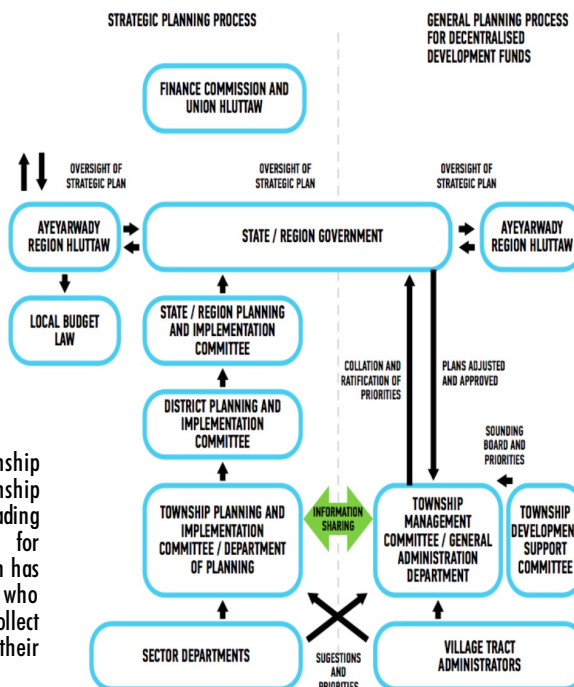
STRATEGIC PLANNING PROCESS

GENERAL PLANNING PROCESS FOR DECENTRALISED DEVELOPMENT FUNDS

FINANCE COMMISSION AND UNION HLUTTAW

OVERSIGHT OF STRATEGIC PLAN

OVERSIGHT OF STRATEGIC PLAN

OVERSIGHT OF STRATEGIC PLAN

AYEYARWADY REGION HLUTTAW

STATE / REGION GOVERNMENT

AYEYARWADY REGION HLUTTAW

LOCAL BUDGET LAW

STATE / REGION PLANNING AND IMPLEMENTATION COMMITTEE

COLLATION AND RATIFICATION OF PRIORITIES

PLANS ADJUSTED AND APPROVED

DISTRICT PLANNING AND IMPLEMENTATION COMMITTEE

SOUNDING BOARD AND PRIORITIES

nship
nship
nding
for
n has
who
ollect
their

TOWNSHIP PLANNING AND IMPLEMENTATION COMMITEE / DEPARTMENT OF PLANNING

INFORMATION SHARING

TOWNSHIP MANAGEMENT COMMITTEE / GENERAL ADMINISTRATION DEPARTMENT

TOWNSHIP DEVELOPMEN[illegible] SUPPORT COMMITEE

SECTOR DEPARTMENTS

SUGESTIONS AND PRIORITIES

VILLAGE TRACT ADMINISTRATORS